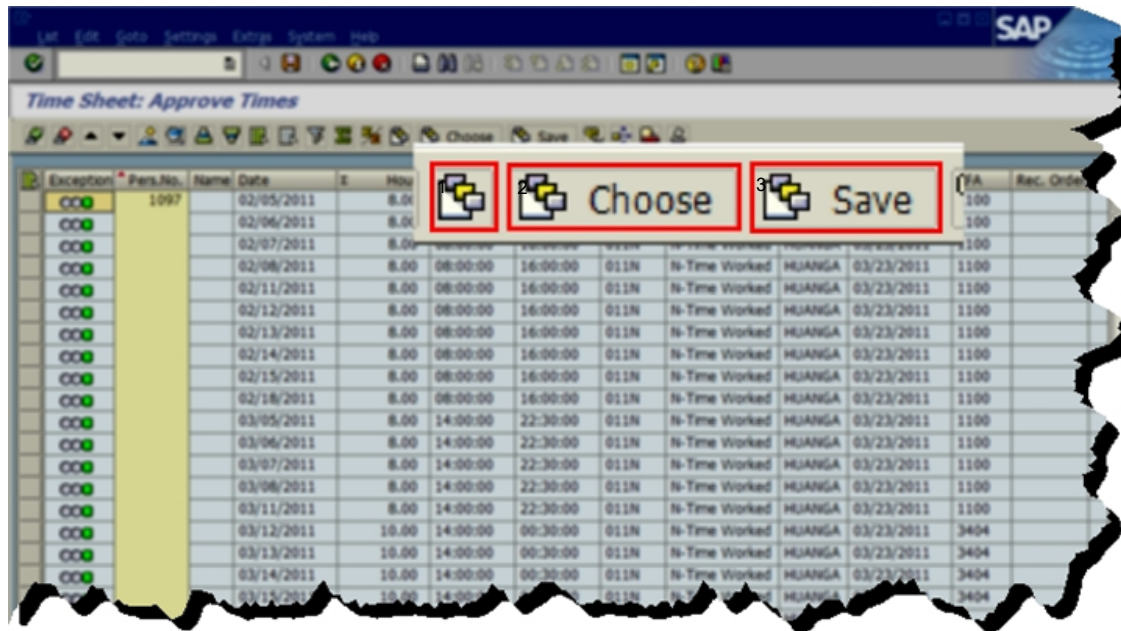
List Edit Goto Settings Extras System Help

SAP

Time Sheet: Approve Times

Choose Save

1 2 Choose 3 Save

| Exception | Pers.No. | Name | Date | I | Hou | | | | | | | FA | Rec. Orde |
|---|---|---|---|---|---|---|---|---|---|---|---|---|---|
| | 1097 | | 02/05/2011 | | 8.0 | | | | | | | 100 | |
| | | | 02/06/2011 | | 8.0 | | | | | | | 100 | |
| | | | 02/07/2011 | | 8.0 | | | | | | | 1100 | |
| | | | 02/08/2011 | | 8.00 | 08:00:00 | 16:00:00 | 011N | N-Time Worked | HUANGA | 03/23/2011 | 1100 | |
| | | | 02/11/2011 | | 8.00 | 08:00:00 | 16:00:00 | 011N | N-Time Worked | HUANGA | 03/23/2011 | 1100 | |
| | | | 02/12/2011 | | 8.00 | 08:00:00 | 16:00:00 | 011N | N-Time Worked | HUANGA | 03/23/2011 | 1100 | |
| | | | 02/13/2011 | | 8.00 | 08:00:00 | 16:00:00 | 011N | N-Time Worked | HUANGA | 03/23/2011 | 1100 | |
| | | | 02/14/2011 | | 8.00 | 08:00:00 | 16:00:00 | 011N | N-Time Worked | HUANGA | 03/23/2011 | 1100 | |
| | | | 02/15/2011 | | 8.00 | 08:00:00 | 16:00:00 | 011N | N-Time Worked | HUANGA | 03/23/2011 | 1100 | |
| | | | 02/18/2011 | | 8.00 | 08:00:00 | 16:00:00 | 011N | N-Time Worked | HUANGA | 03/23/2011 | 1100 | |
| | | | 03/05/2011 | | 8.00 | 14:00:00 | 22:30:00 | 011N | N-Time Worked | HUANGA | 03/23/2011 | 1100 | |
| | | | 03/06/2011 | | 8.00 | 14:00:00 | 22:30:00 | 011N | N-Time Worked | HUANGA | 03/23/2011 | 1100 | |
| | | | 03/07/2011 | | 8.00 | 14:00:00 | 22:30:00 | 011N | N-Time Worked | HUANGA | 03/23/2011 | 1100 | |
| | | | 03/08/2011 | | 8.00 | 14:00:00 | 22:30:00 | 011N | N-Time Worked | HUANGA | 03/23/2011 | 1100 | |
| | | | 03/11/2011 | | 8.00 | 14:00:00 | 22:30:00 | 011N | N-Time Worked | HUANGA | 03/23/2011 | 1100 | |
| | | | 03/12/2011 | | 10.00 | 14:00:00 | 00:30:00 | 011N | N-Time Worked | HUANGA | 03/23/2011 | 3404 | |
| | | | 03/13/2011 | | 10.00 | 14:00:00 | 00:30:00 | 011N | N-Time Worked | HUANGA | 03/23/2011 | 3404 | |
| | | | 03/14/2011 | | 10.00 | 14:00:00 | 00:30:00 | 011N | N-Time Worked | HUANGA | 03/23/2011 | 3404 | |
| | | | 03/15/2011 | | 10.00 | 14:00:00 | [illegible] | 011N | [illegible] | HUANGA | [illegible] | 3404 | |